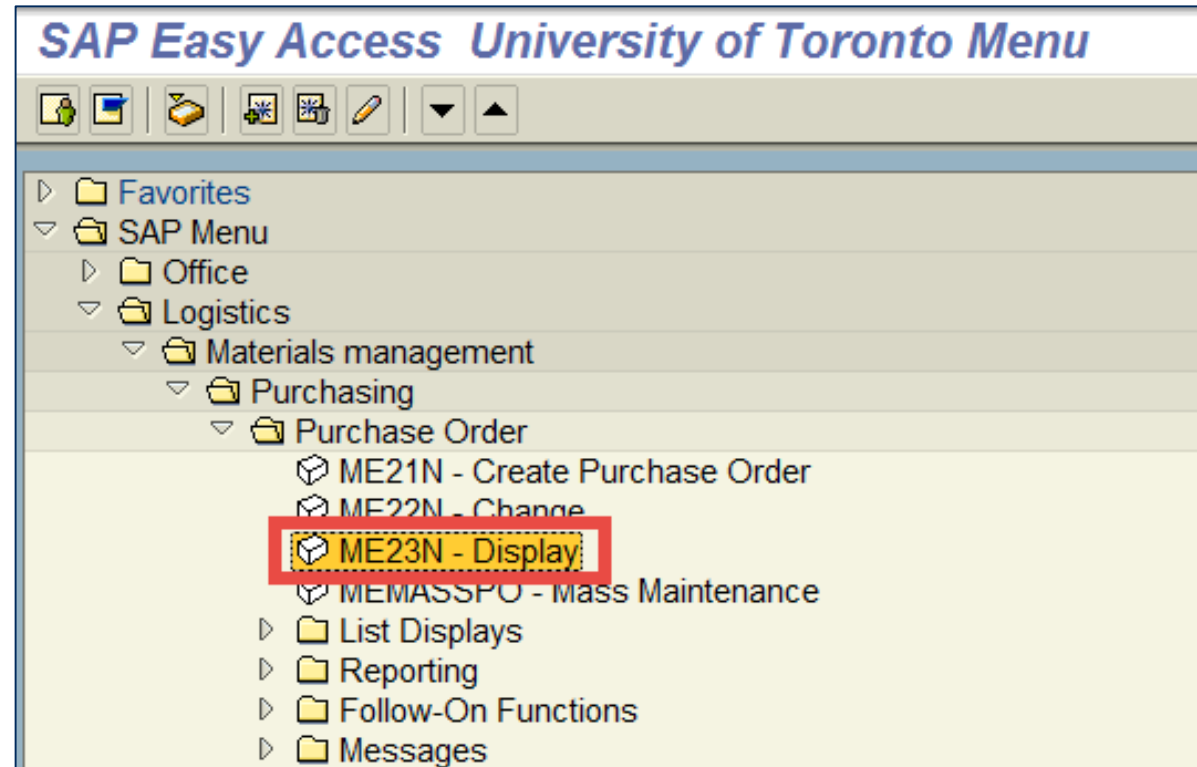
SAP Easy Access University of Toronto Menu

Favorites
SAP Menu
Office
Logistics
Materials management
Purchasing
Purchase Order
ME21N - Create Purchase Order
ME22N - Change
ME23N - Display
MEMASSPO - Mass Maintenance
List Displays
Reporting
Follow-On Functions
Messages